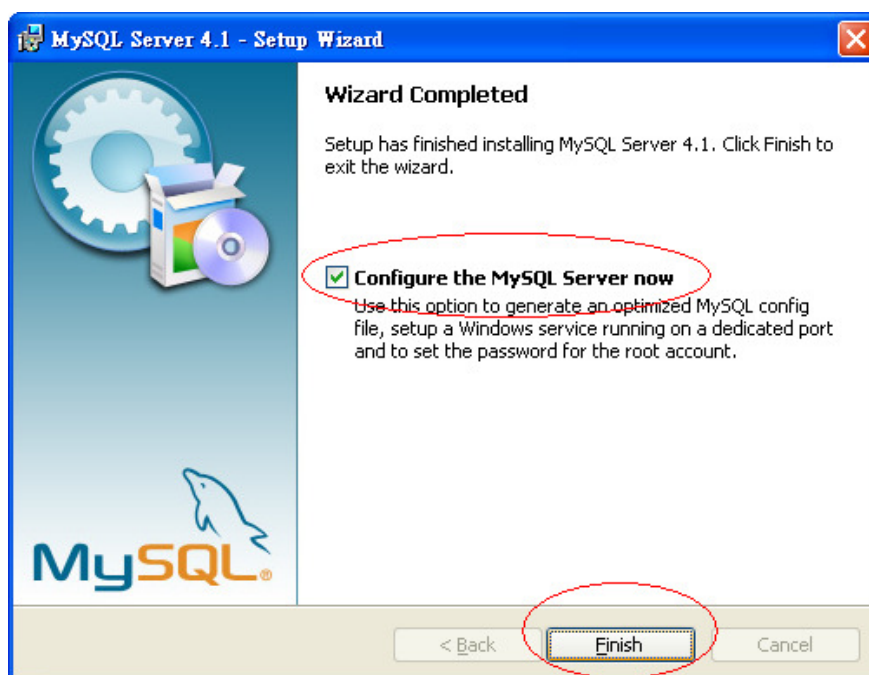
MySQL Server 4.1 - Setup Wizard

Wizard Completed

Setup has finished installing MySQL Server 4.1. Click Finish to exit the wizard.

Configure the MySQL Server now

Use this option to generate an optimized MySQL config file, setup a Windows service running on a dedicated port and to set the password for the root account.

MySQL

< Back

Finish

Cancel